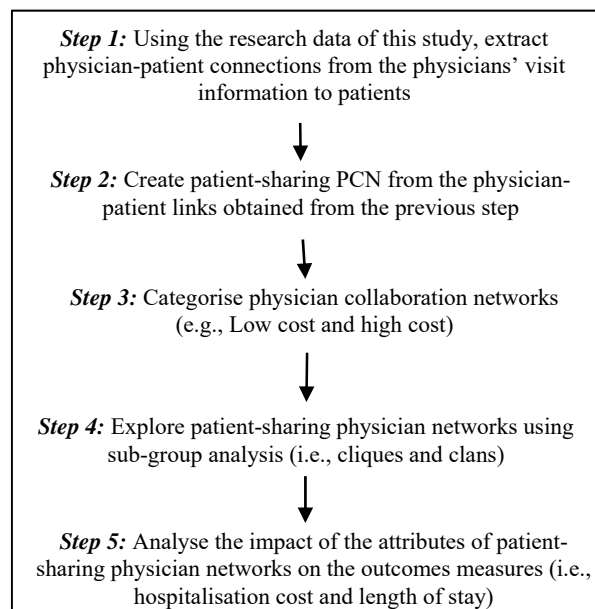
***Step 1:*** Using the research data of this study, extract physician-patient connections from the physicians' visit information to patients

***Step 2:*** Create patient-sharing PCN from the physician-patient links obtained from the previous step

***Step 3:*** Categorise physician collaboration networks (e.g., Low cost and high cost)

***Step 4:*** Explore patient-sharing physician networks using sub-group analysis (i.e., cliques and clans)

***Step 5:*** Analyse the impact of the attributes of patient-sharing physician networks on the outcomes measures (i.e., hospitalisation cost and length of stay)